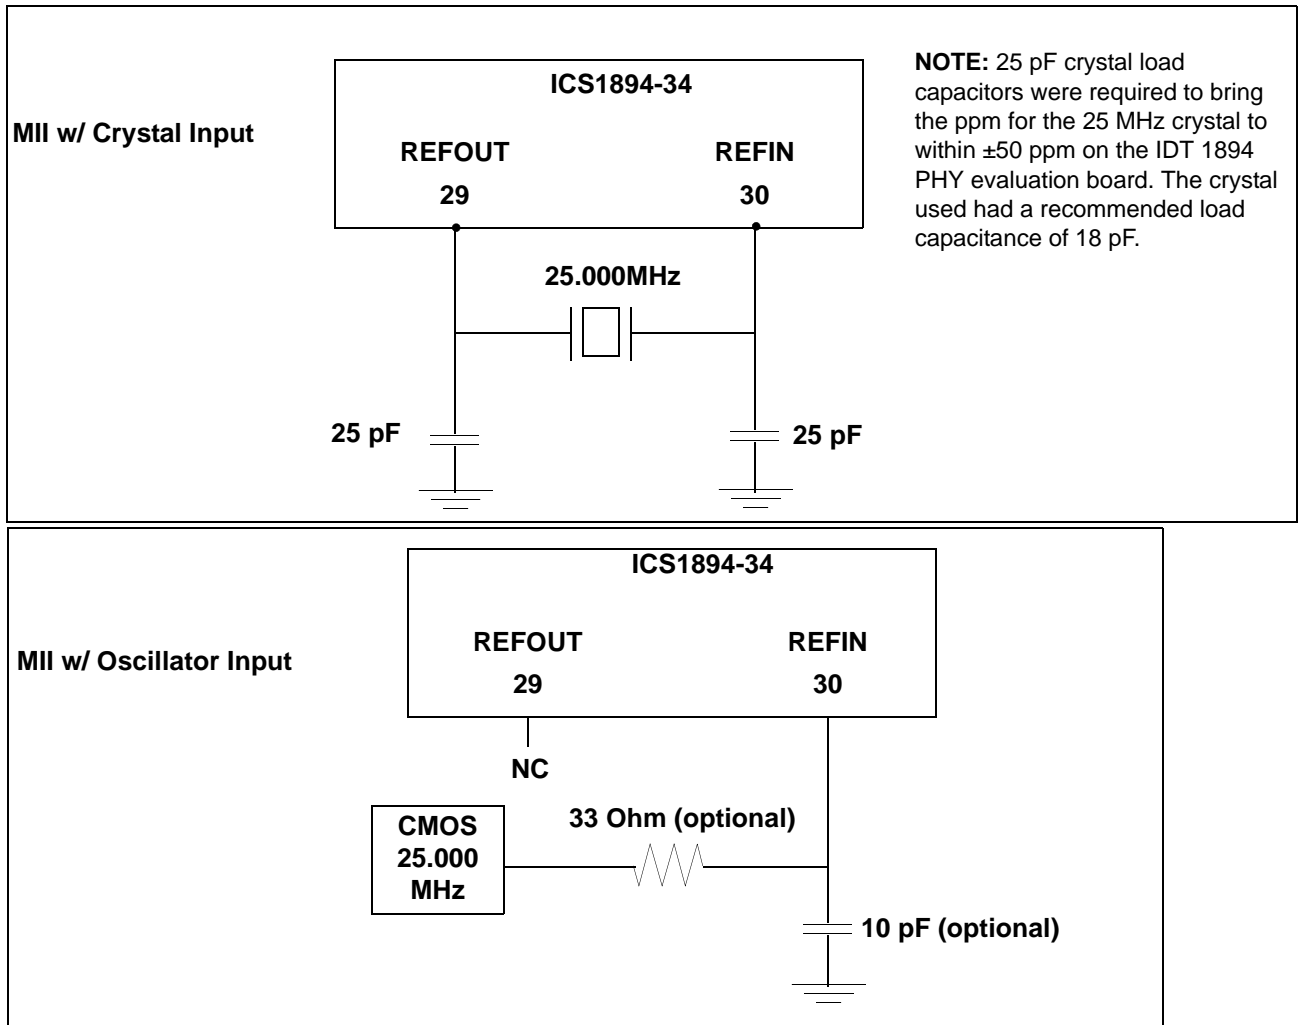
MII w/ Crystal Input

ICS1894-34

REFOUT

29

REFIN

30

NOTE: 25 pF crystal load capacitors were required to bring the ppm for the 25 MHz crystal to within ±50 ppm on the IDT 1894 PHY evaluation board. The crystal used had a recommended load capacitance of 18 pF.

25.000MHz

25 pF

25 pF

MII w/ Oscillator Input

ICS1894-34

REFOUT

29

REFIN

30

NC

CMOS 25.000 MHz

33 Ohm (optional)

10 pF (optional)